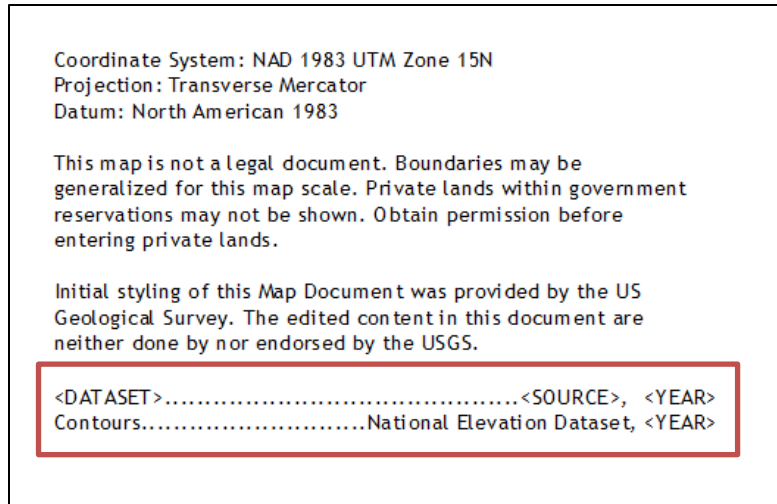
Coordinate System: NAD 1983 UTM Zone 15N
Projection: Transverse Mercator
Datum: North American 1983

This map is not a legal document. Boundaries may be generalized for this map scale. Private lands within government reservations may not be shown. Obtain permission before entering private lands.

Initial styling of this Map Document was provided by the US Geological Survey. The edited content in this document are neither done by nor endorsed by the USGS.

<DATASET>............................................<SOURCE>, <YEAR>
Contours............................National Elevation Dataset, <YEAR>